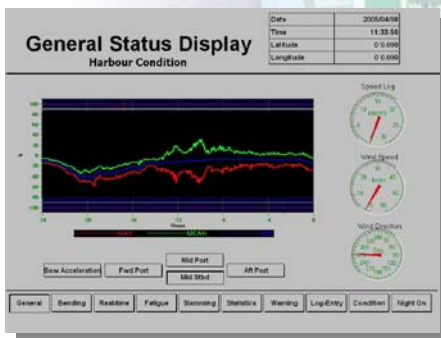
General Status Display
Harbour Condition

| Date | 2005/04/08 |
|---|---|
| Time | 11:33:56 |
| Latitude | 0 0.000 |
| Longitude | 0 0.000 |

Speed Log

Wind Speed

Wind Direction

MEAN

Hours

Bow Acceleration
Fwd Port
Mid Port
Mid Stbd
Aft Port

General
Bending
Realtime
Fatigue
Slamming
Statistics
Warning
Log-Entry
Condition
Night On